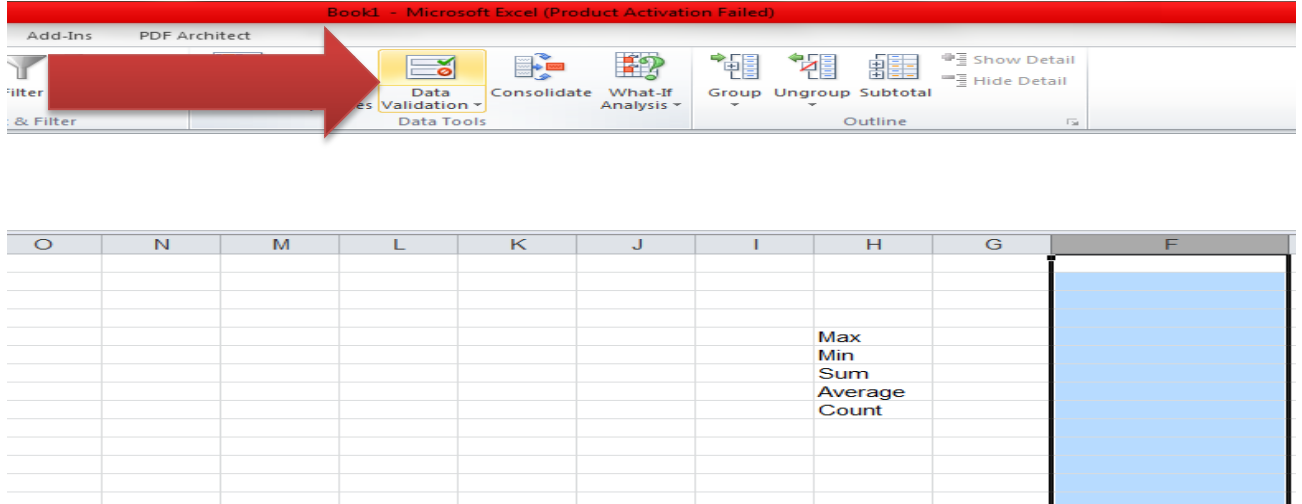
Book1 - Microsoft Excel (Product Activation Failed)

Add-Ins PDF Architect

Filter

& Filter

es

Data Validation

Consolidate

What-If Analysis

Data Tools

Group Ungroup Subtotal

Show Detail

Hide Detail

Outline

| O | N | M | L | K | J | I | H | G | F |
|---|---|---|---|---|---|---|---|---|---|
| | | | | | | | Max | | |
| | | | | | | | Min | | |
| | | | | | | | Sum | | |
| | | | | | | | Average | | |
| | | | | | | | Count | | |